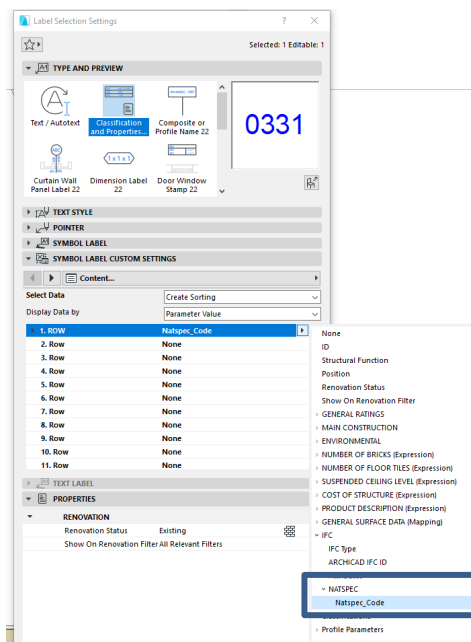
Label Selection Settings ? ✕

Selected: 1 Editable: 1

TYPE AND PREVIEW

Text / Autotext

Classification and Properties...

Composite or Profile Name 22

Curtain Wall Panel Label 22

Dimension Label 22

Door Window Stamp 22

0331

TEXT STYLE

POINTER

SYMBOL LABEL

SYMBOL LABEL CUSTOM SETTINGS

Content...

Select Data | Create Sorting

Display Data by | Parameter Value

| | |
|---|---|
| 1. ROW | Natspec_Code |
| 2. Row | None |
| 3. Row | None |
| 4. Row | None |
| 5. Row | None |
| 6. Row | None |
| 7. Row | None |
| 8. Row | None |
| 9. Row | None |
| 10. Row | None |
| 11. Row | None |

TEXT LABEL

PROPERTIES

RENOVATION

Renovation Status | Existing

Show On Renovation Filter | All Relevant Filters

None
ID
Structural Function
Position
Renovation Status
Show On Renovation Filter
GENERAL RATINGS
MAIN CONSTRUCTION
ENVIRONMENTAL
NUMBER OF BRICKS (Expression)
NUMBER OF FLOOR TILES (Expression)
SUSPENDED CEILING LEVEL (Expression)
COST OF STRUCTURE (Expression)
PRODUCT DESCRIPTION (Expression)
GENERAL SURFACE DATA (Mapping)
IFC
IFC Type
ARCHICAD IFC ID
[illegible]
NATSPEC
Natspec_Code
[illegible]
Profile Parameters